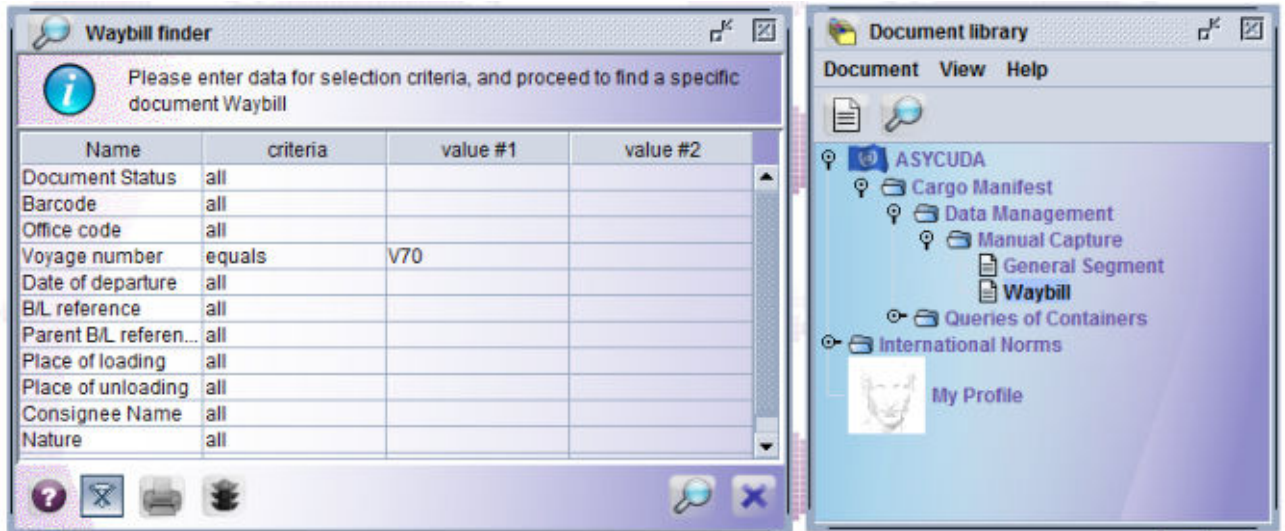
Waybill finder

Please enter data for selection criteria, and proceed to find a specific document Waybill

| Name | criteria | value #1 | value #2 |
|---|---|---|---|
| Document Status | all | | |
| Barcode | all | | |
| Office code | all | | |
| Voyage number | equals | V70 | |
| Date of departure | all | | |
| B/L reference | all | | |
| Parent B/L referen... | all | | |
| Place of loading | all | | |
| Place of unloading | all | | |
| Consignee Name | all | | |
| Nature | all | | |

Document library

Document View Help

ASYCUDA
Cargo Manifest
Data Management
Manual Capture
General Segment
Waybill
Queries of Containers
International Norms
My Profile